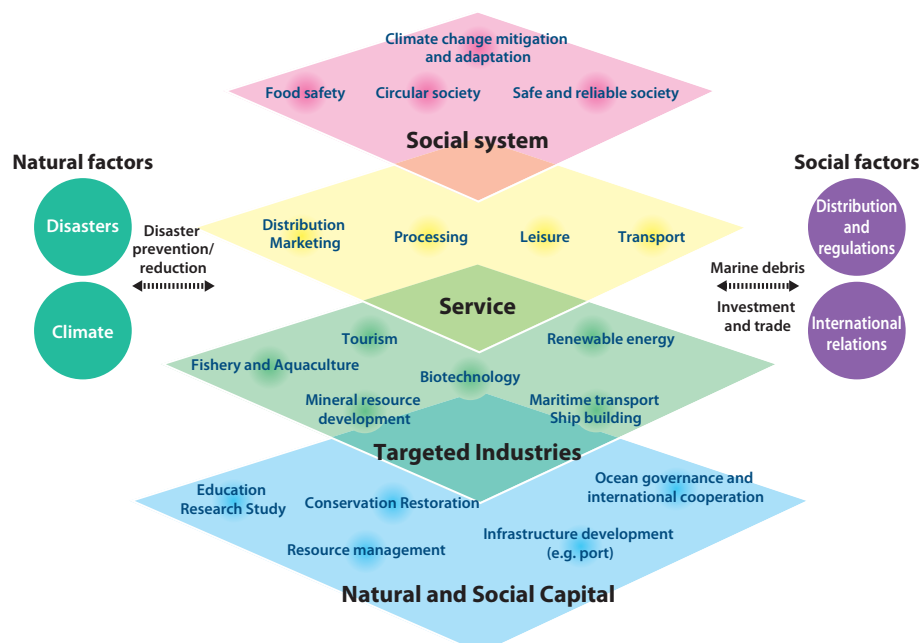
Climate change mitigation and adaptation

Food safety

Circular society

Safe and reliable society

Social system

Natural factors

Social factors

Disasters

Disaster prevention/ reduction

Climate

Distribution and regulations

International relations

Marine debris

Investment and trade

Distribution Marketing

Processing

Leisure

Transport

Service

Tourism

Renewable energy

Fishery and Aquaculture

Biotechnology

Mineral resource development

Maritime transport Ship building

Targeted Industries

Education Research Study

Conservation Restoration

Ocean governance and international cooperation

Resource management

Infrastructure development (e.g. port)

Natural and Social Capital